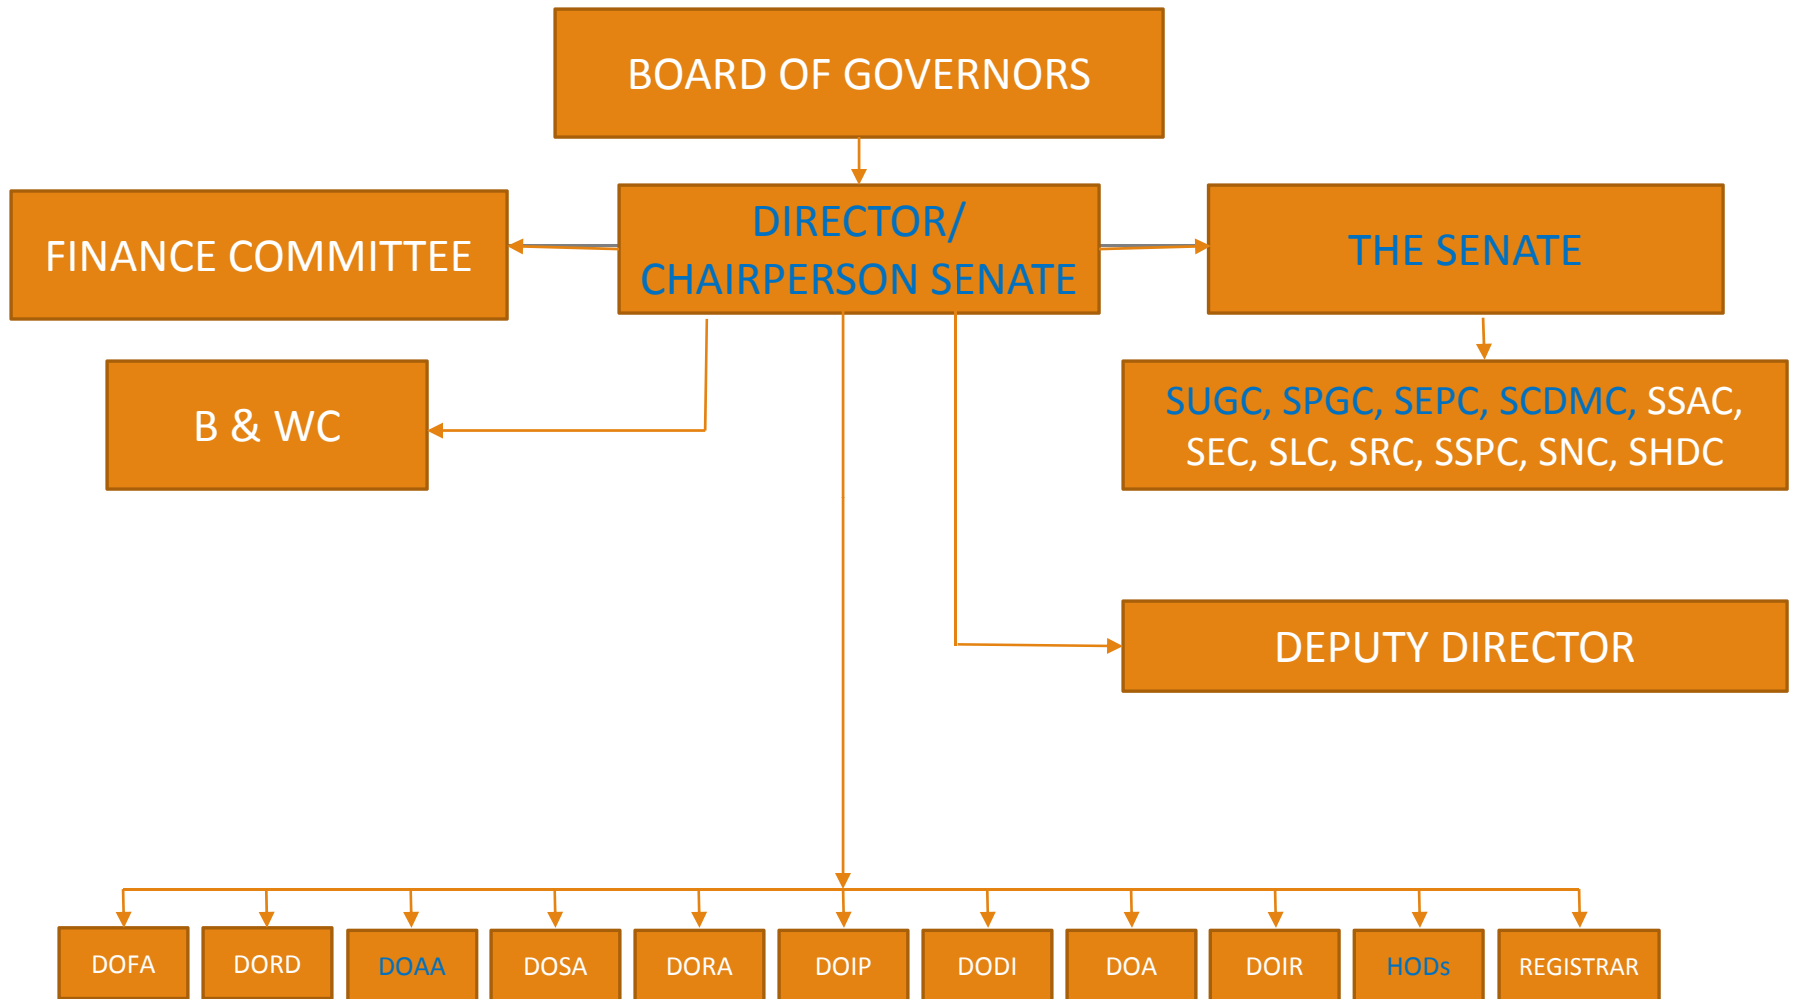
BOARD OF GOVERNORS

FINANCE COMMITTEE

DIRECTOR/ CHAIRPERSON SENATE

THE SENATE

B & WC

SUGC, SPGC, SEPC, SCDMC, SSAC, SEC, SLC, SRC, SSPC, SNC, SHDC

DEPUTY DIRECTOR

DOFA

DORD

DOAA

DOSA

DORA

DOIP

DODI

DOA

DOIR

HODs

REGISTRAR